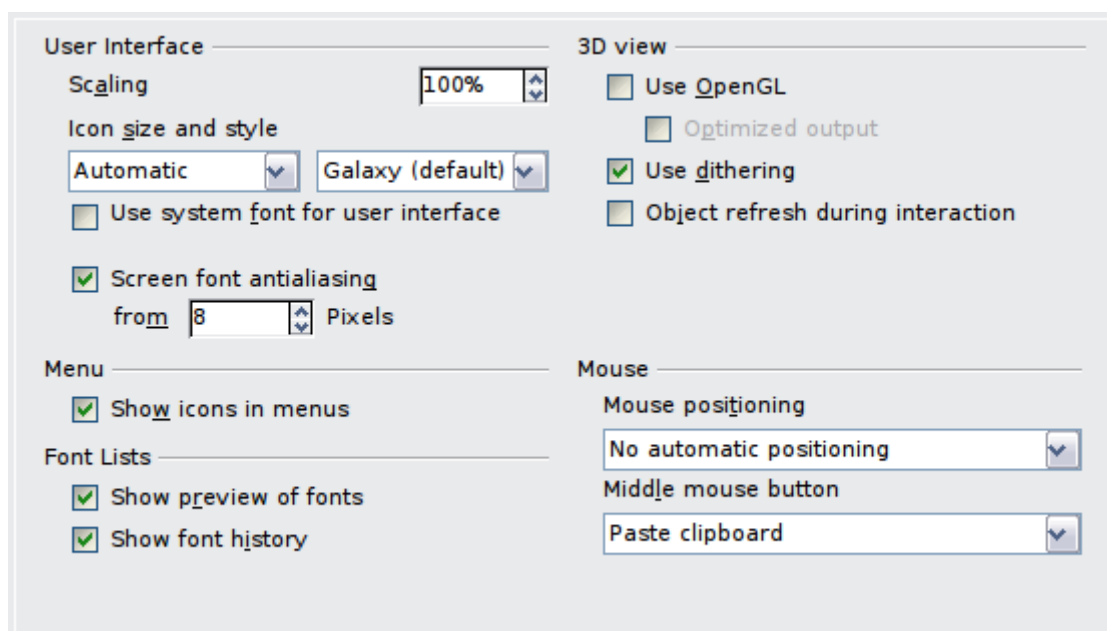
User Interface

Scaling 100%

Icon size and style

Automatic

Galaxy (default)

Use system font for user interface

Screen font antialiasing

from 8 Pixels

Menu

Show icons in menus

Font Lists

Show preview of fonts

Show font history

3D view

Use OpenGL

Optimized output

Use dithering

Object refresh during interaction

Mouse

Mouse positioning

No automatic positioning

Middle mouse button

Paste clipboard